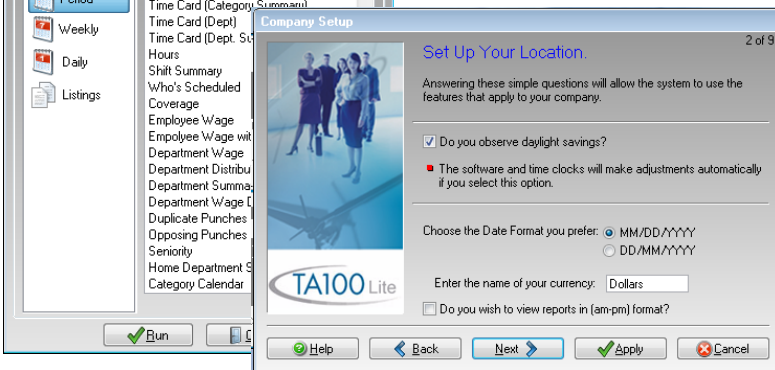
Period
Weekly
Daily
Listings

Time Card (Category Summary)
Time Card (Dept)
Time Card (Dept. S
Hours
Shift Summary
Who's Scheduled
Coverage
Employee Wage
Employee Wage wit
Department Wage
Department Distribu
Department Summa
Department Wage [
Duplicate Punches
Opposing Punches
Seniority
Home Department S
Category Calendar

Run
C

Company Setup

2 of 9

Set Up Your Location.

Answering these simple questions will allow the system to use the features that apply to your company.

Do you observe daylight savings?

The software and time clocks will make adjustments automatically if you select this option.

Choose the Date Format you prefer: MM/DD/YYYY
DD/MM/YYYY

Enter the name of your currency: Dollars

Do you wish to view reports in (am-pm) format?

TA100 Lite

Help
Back
Next
Apply
Cancel